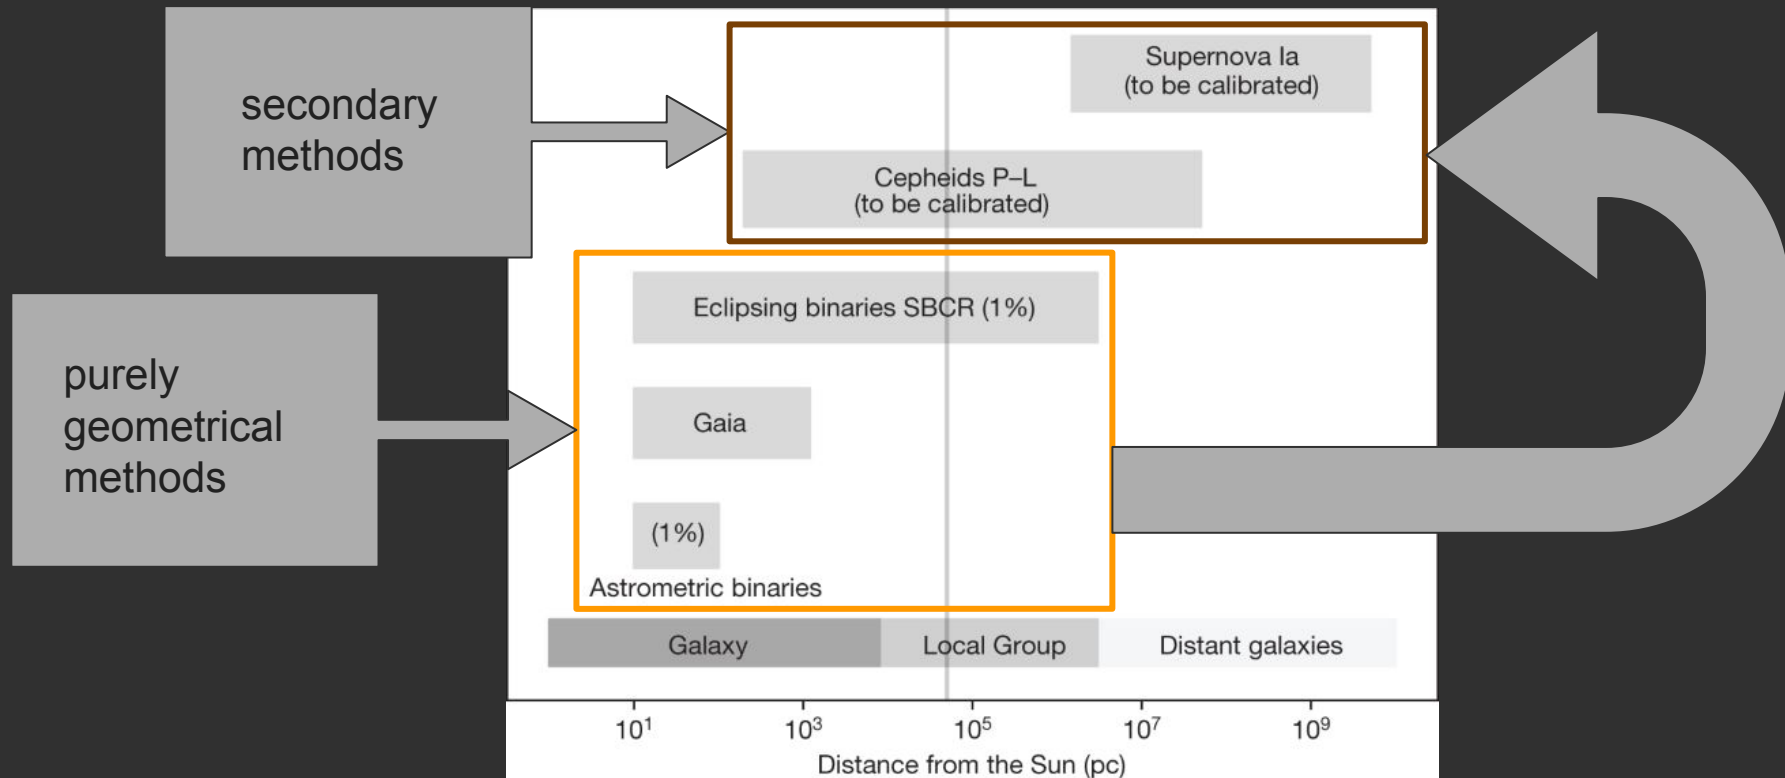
secondary methods

purely geometrical methods

Supernova Ia
(to be calibrated)

Cepheids P–L
(to be calibrated)

Eclipsing binaries SBCR (1%)

Gaia

(1%)

Astrometric binaries

| Galaxy | Local Group | Distant galaxies |
|---|---|---|

$10^1$ $10^3$ $10^5$ $10^7$ $10^9$

Distance from the Sun (pc)